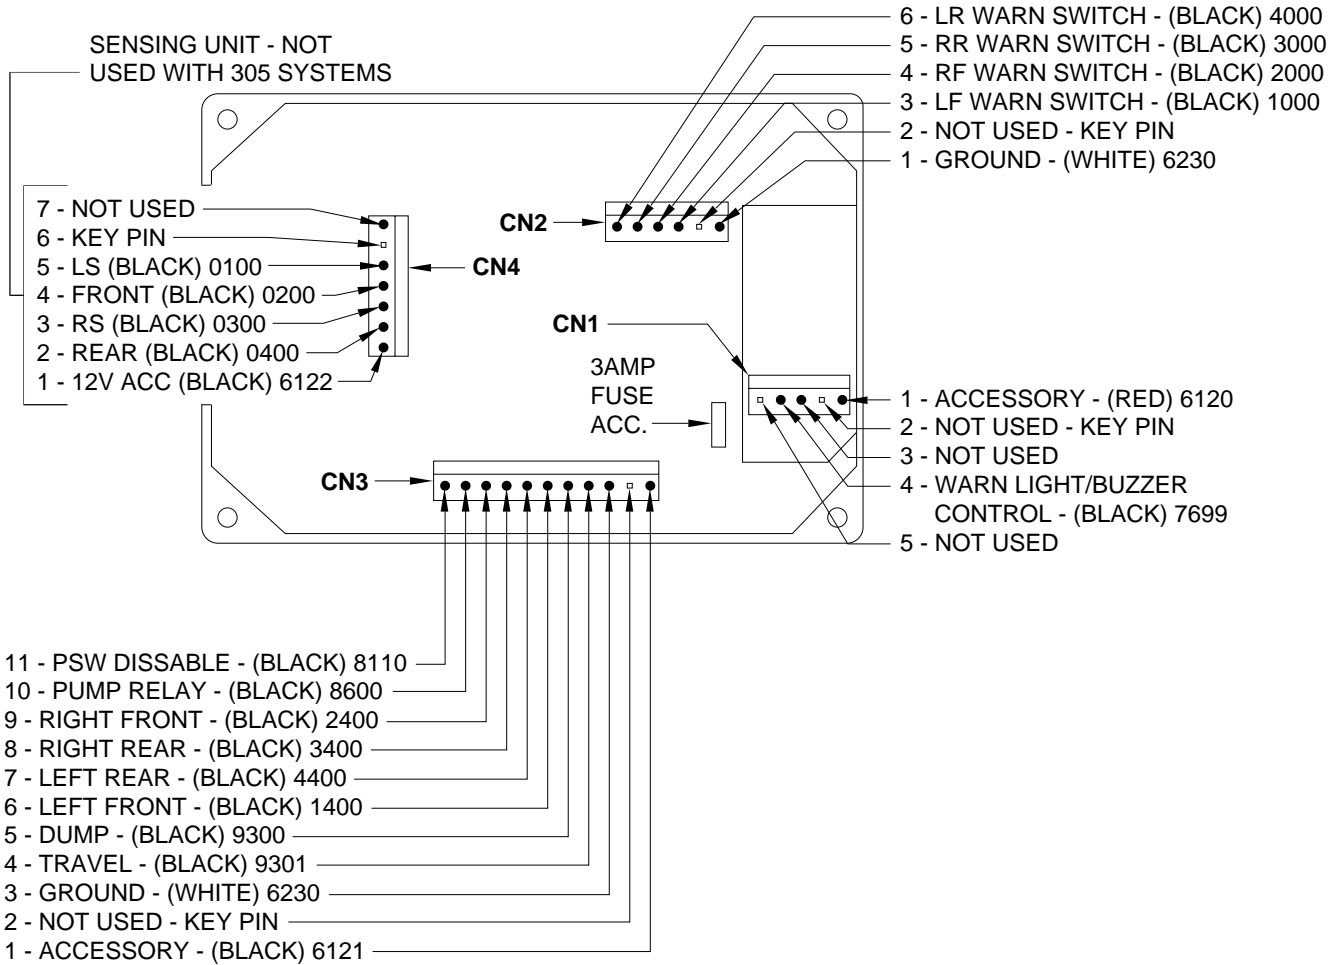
6 - LR WARN SWITCH - (BLACK) 4000
5 - RR WARN SWITCH - (BLACK) 3000
4 - RF WARN SWITCH - (BLACK) 2000
3 - LF WARN SWITCH - (BLACK) 1000
2 - NOT USED - KEY PIN
1 - GROUND - (WHITE) 6230

SENSING UNIT - NOT USED WITH 305 SYSTEMS

7 - NOT USED
6 - KEY PIN
5 - LS (BLACK) 0100
4 - FRONT (BLACK) 0200
3 - RS (BLACK) 0300
2 - REAR (BLACK) 0400
1 - 12V ACC (BLACK) 6122

CN4

CN2

CN1

3AMP
FUSE
ACC.

1 - ACCESSORY - (RED) 6120
2 - NOT USED - KEY PIN
3 - NOT USED
4 - WARN LIGHT/BUZZER CONTROL - (BLACK) 7699
5 - NOT USED

CN3

11 - PSW DISSABLE - (BLACK) 8110
10 - PUMP RELAY - (BLACK) 8600
9 - RIGHT FRONT - (BLACK) 2400
8 - RIGHT REAR - (BLACK) 3400
7 - LEFT REAR - (BLACK) 4400
6 - LEFT FRONT - (BLACK) 1400
5 - DUMP - (BLACK) 9300
4 - TRAVEL - (BLACK) 9301
3 - GROUND - (WHITE) 6230
2 - NOT USED - KEY PIN
1 - ACCESSORY - (BLACK) 6121